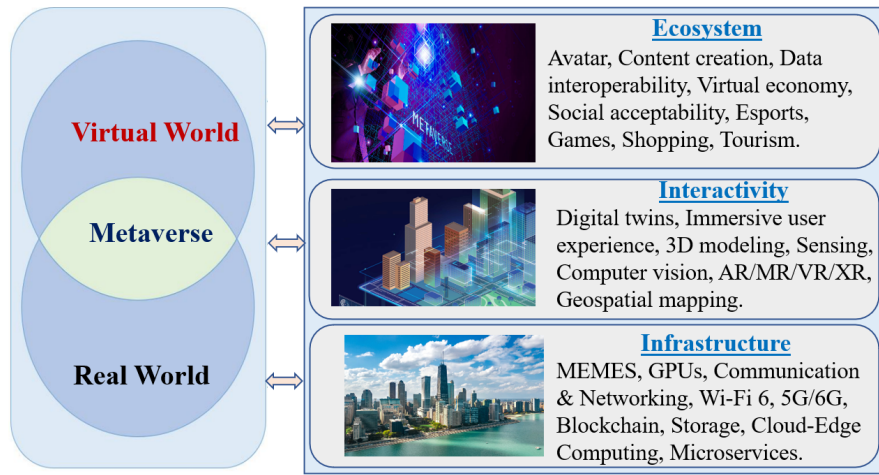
Virtual World

Metaverse

Real World

METAVERSE

Ecosystem

Avatar, Content creation, Data interoperability, Virtual economy, Social acceptability, Esports, Games, Shopping, Tourism.

Interactivity

Digital twins, Immersive user experience, 3D modeling, Sensing, Computer vision, AR/MR/VR/XR, Geospatial mapping.

Infrastructure

MEMES, GPUs, Communication & Networking, Wi-Fi 6, 5G/6G, Blockchain, Storage, Cloud-Edge Computing, Microservices.